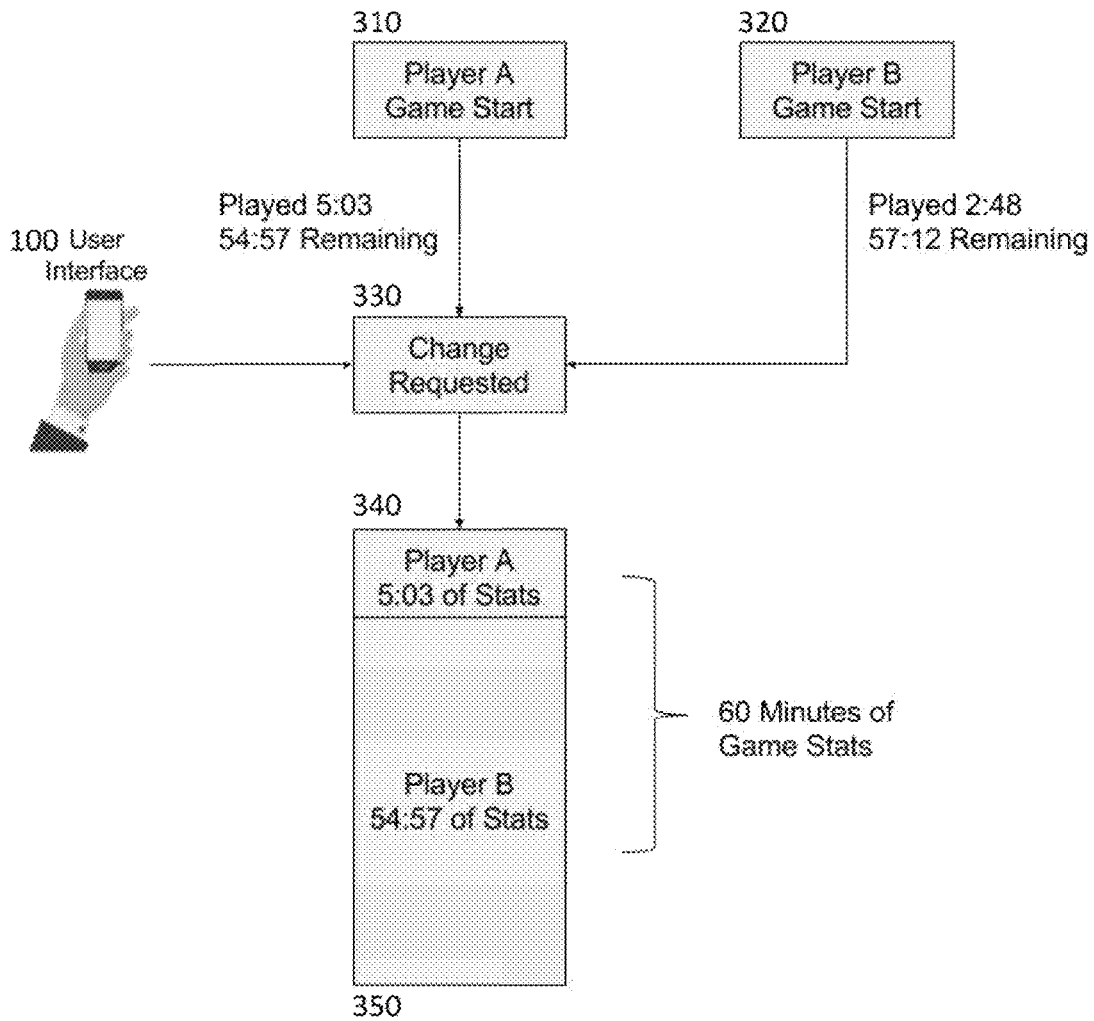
310
Player A
Game Start

320
Player B
Game Start

Played 5:03
54:57 Remaining

Played 2:48
57:12 Remaining

100 User Interface

330
Change Requested

340
Player A
5:03 of Stats

Player B
54:57 of Stats

60 Minutes of Game Stats

350